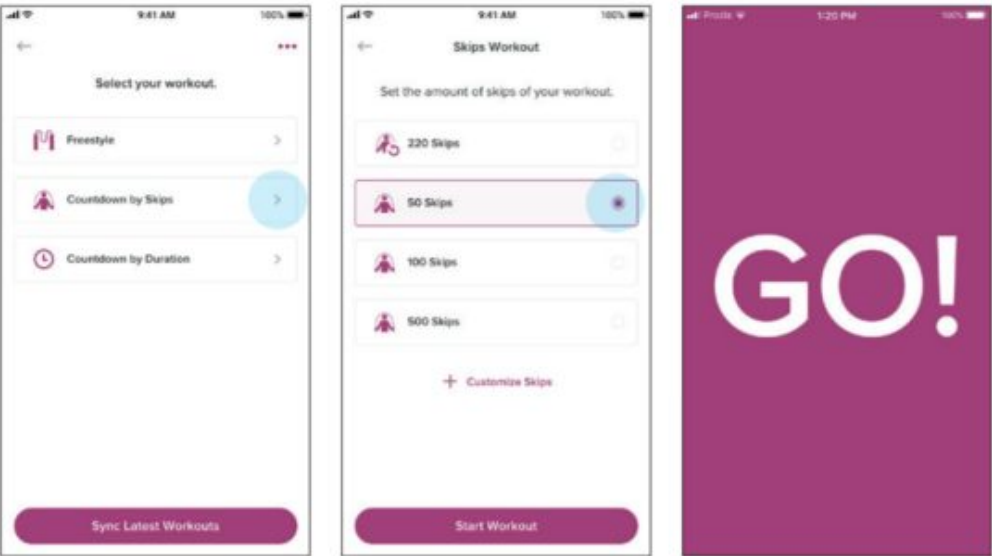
9:41 AM 100%

Select your workout.

Freestyle

Countdown by Skips

Countdown by Duration

Sync Latest Workouts

9:41 AM 100%

Skips Workout

Set the amount of skips of your workout.

220 Skips

50 Skips

100 Skips

500 Skips

+ Customize Skips

Start Workout

Proda 1:20 PM 100%

GO!